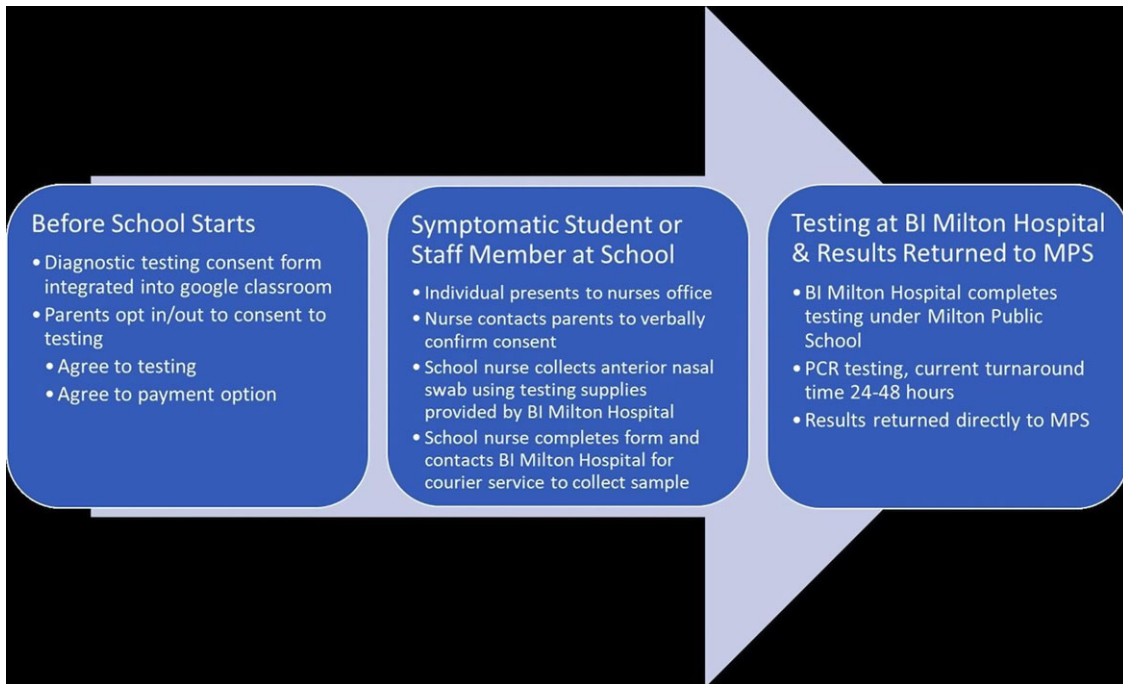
Before School Starts

• Diagnostic testing consent form integrated into google classroom
• Parents opt in/out to consent to testing
• Agree to testing
• Agree to payment option

Symptomatic Student or Staff Member at School

• Individual presents to nurses office
• Nurse contacts parents to verbally confirm consent
• School nurse collects anterior nasal swab using testing supplies provided by BI Milton Hospital
• School nurse completes form and contacts BI Milton Hospital for courier service to collect sample

Testing at BI Milton Hospital & Results Returned to MPS

• BI Milton Hospital completes testing under Milton Public School
• PCR testing, current turnaround time 24-48 hours
• Results returned directly to MPS